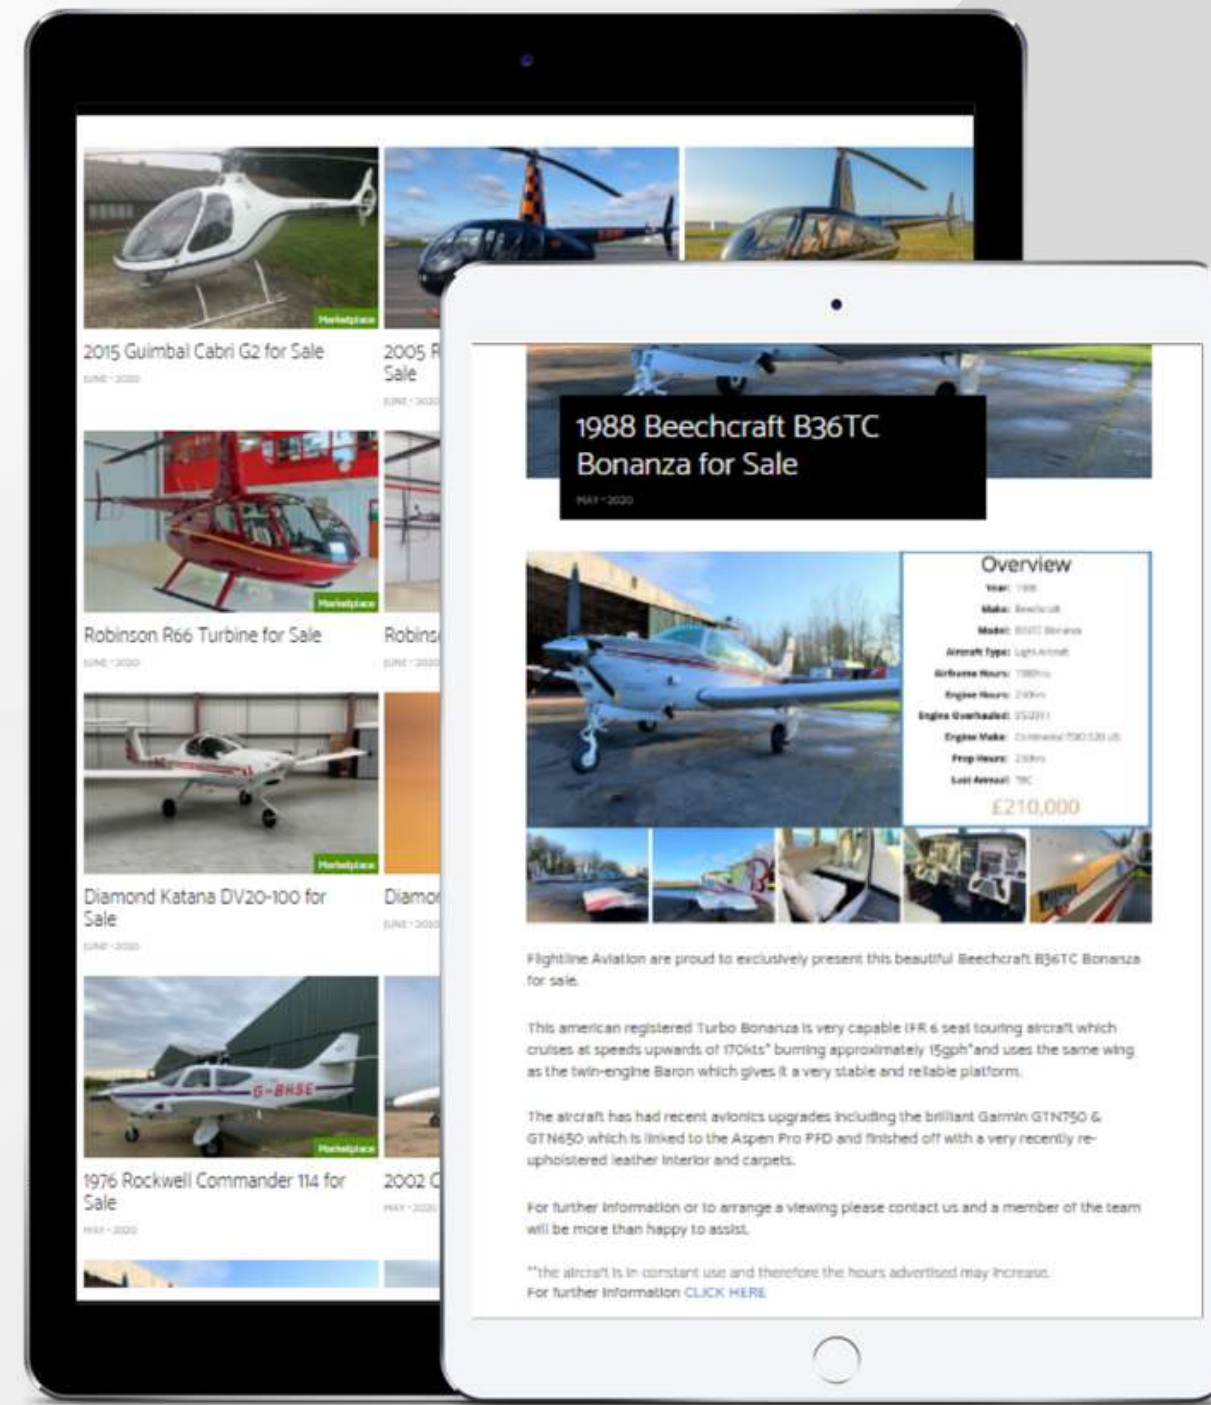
Marketplace

2015 Guimbal Cabri G2 for Sale

JUNE - 2020

2005 R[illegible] Sale

JUNE - 2020

Marketplace

Robinson R66 Turbine for Sale

JUNE - 2020

Robins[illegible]

JUNE - 2020

Marketplace

Diamond Katana DV20-100 for Sale

JUNE - 2020

Diamo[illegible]

JUNE - 2020

G-BHSE

Marketplace

1976 Rockwell Commander 114 for Sale

MAY - 2020

2002 C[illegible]

MAY - 2020

1988 Beechcraft B36TC Bonanza for Sale

MAY - 2020

Overview

Year: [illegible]
Make: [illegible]
Model: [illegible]
Aircraft Type: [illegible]
Airframe Hours: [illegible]
Engine Hours: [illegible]
Engine Overhauled: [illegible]
Engine Make: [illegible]
Prop Hours: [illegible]
Last Annual: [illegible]

£210,000

Flightline Aviation are proud to exclusively present this beautiful Beechcraft B36TC Bonanza for sale.

This american registered Turbo Bonanza is very capable IFR 6 seat touring aircraft which cruises at speeds upwards of 170kts* burning approximately 15gph*and uses the same wing as the twin-engine Baron which gives it a very stable and reliable platform.

The aircraft has had recent avionics upgrades including the brilliant Garmin GTN750 & GTN650 which is linked to the Aspen Pro PFD and finished off with a very recently re-upholstered leather interior and carpets.

For further information or to arrange a viewing please contact us and a member of the team will be more than happy to assist.

*the aircraft is in constant use and therefore the hours advertised may increase.
For further information CLICK HERE